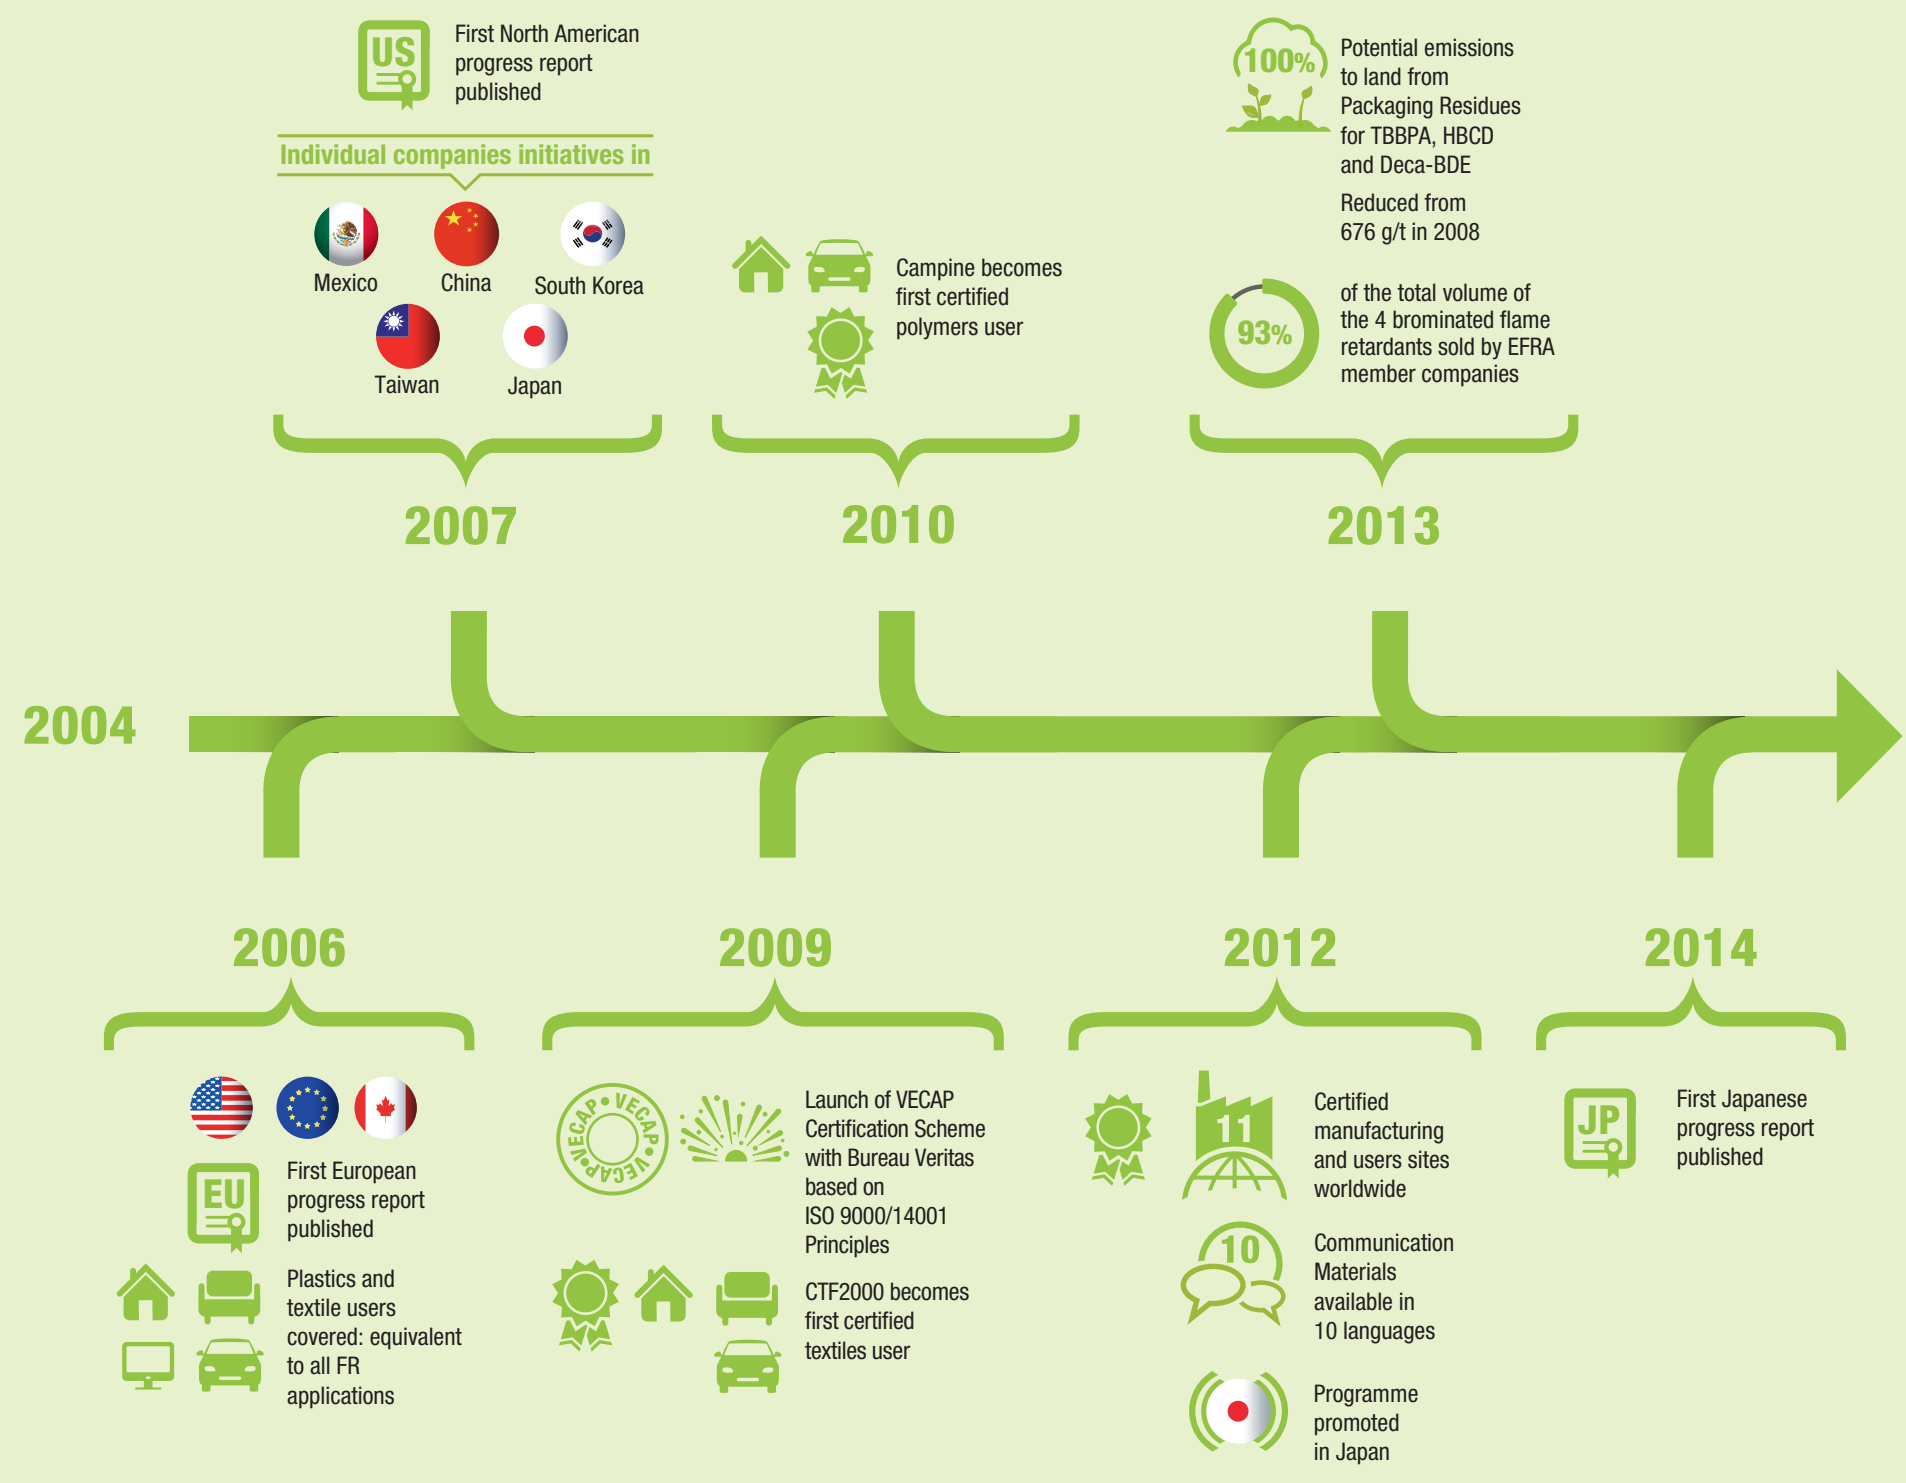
US

First North American progress report published

Individual companies initiatives in

Mexico

China

South Korea

Taiwan

Japan

Campine becomes first certified polymers user

100%

Potential emissions to land from Packaging Residues for TBBPA, HBCD and Deca-BDE

Reduced from 676 g/t in 2008

93%

of the total volume of the 4 brominated flame retardants sold by EFRA member companies

2007

2010

2013

2004

2006

2009

2012

2014

EU

First European progress report published

Plastics and textile users covered: equivalent to all FR applications

VECAP • VECAP • VECAP •

Launch of VECAP Certification Scheme with Bureau Veritas based on ISO 9000/14001 Principles

CTF2000 becomes first certified textiles user

11

Certified manufacturing and users sites worldwide

10

Communication Materials available in 10 languages

Programme promoted in Japan

JP

First Japanese progress report published